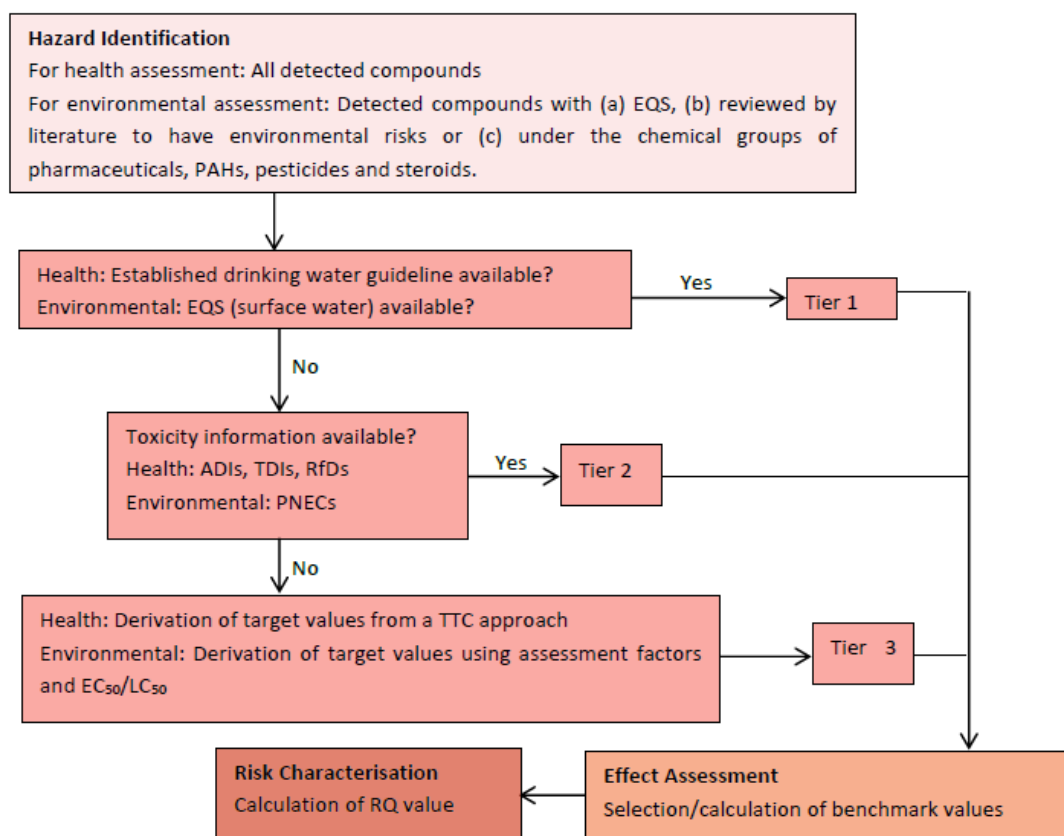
Hazard Identification
For health assessment: All detected compounds
For environmental assessment: Detected compounds with (a) EQS, (b) reviewed by literature to have environmental risks or (c) under the chemical groups of pharmaceuticals, PAHs, pesticides and steroids.

Health: Established drinking water guideline available?
Environmental: EQS (surface water) available?

Yes

Tier 1

No

Toxicity information available?
Health: ADIs, TDIs, RfDs
Environmental: PNECs

Yes

Tier 2

No

Health: Derivation of target values from a TTC approach
Environmental: Derivation of target values using assessment factors and $EC_{50}/LC_{50}$

Tier 3

Risk Characterisation
Calculation of RQ value

Effect Assessment
Selection/calculation of benchmark values